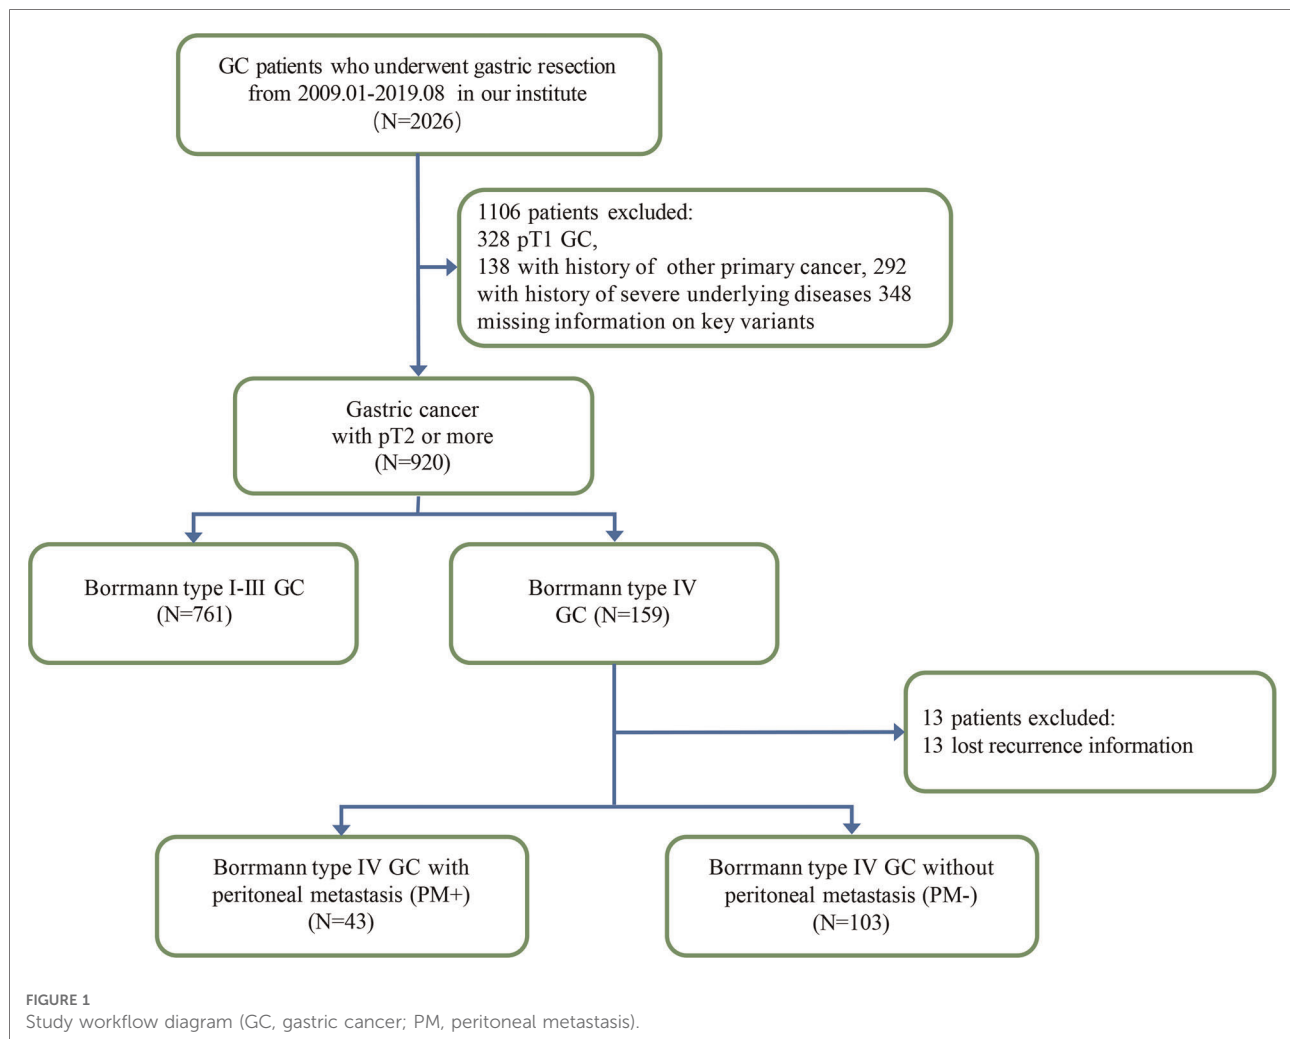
GC patients who underwent gastric resection from 2009.01-2019.08 in our institute (N=2026)

1106 patients excluded:
328 pT1 GC,
138 with history of other primary cancer, 292 with history of severe underlying diseases 348 missing information on key variants

Gastric cancer with pT2 or more (N=920)

Borrmann type I-III GC (N=761)

Borrmann type IV GC (N=159)

13 patients excluded:
13 lost recurrence information

Borrmann type IV GC with peritoneal metastasis (PM+) (N=43)

Borrmann type IV GC without peritoneal metastasis (PM-) (N=103)

FIGURE 1
Study workflow diagram (GC, gastric cancer; PM, peritoneal metastasis).